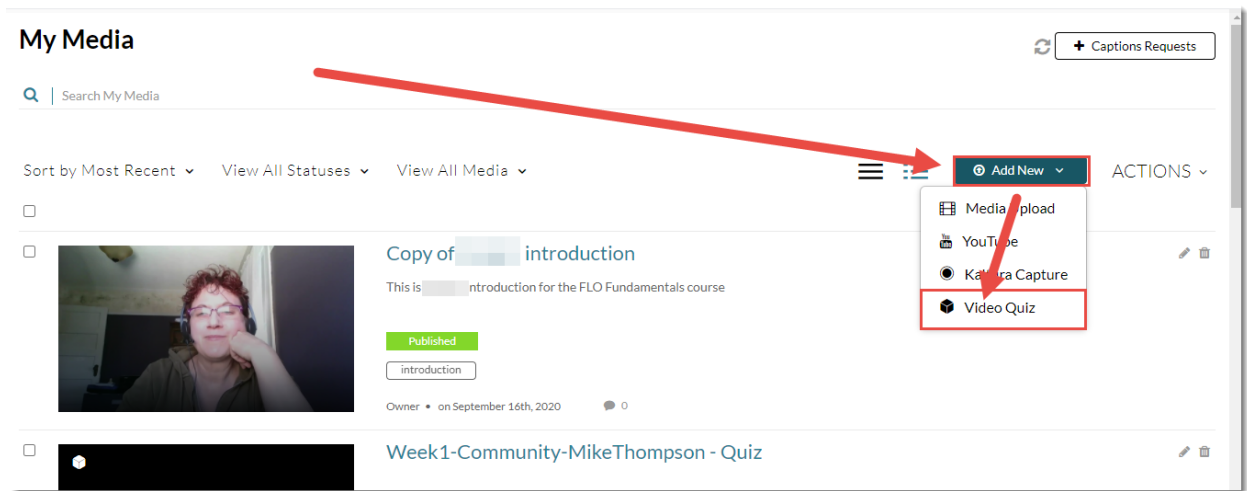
My Media

Captions Requests

Search My Media

Sort by Most Recent

View All Statuses

View All Media

Add New

ACTIONS

Media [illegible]pload

YouTu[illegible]e

Ka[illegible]ura Capture

Video Quiz

Copy of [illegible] introduction

This is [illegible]ntroduction for the FLO Fundamentals course

Published

introduction

Owner • on September 16th, 2020

0

Week1-Community-MikeThompson - Quiz